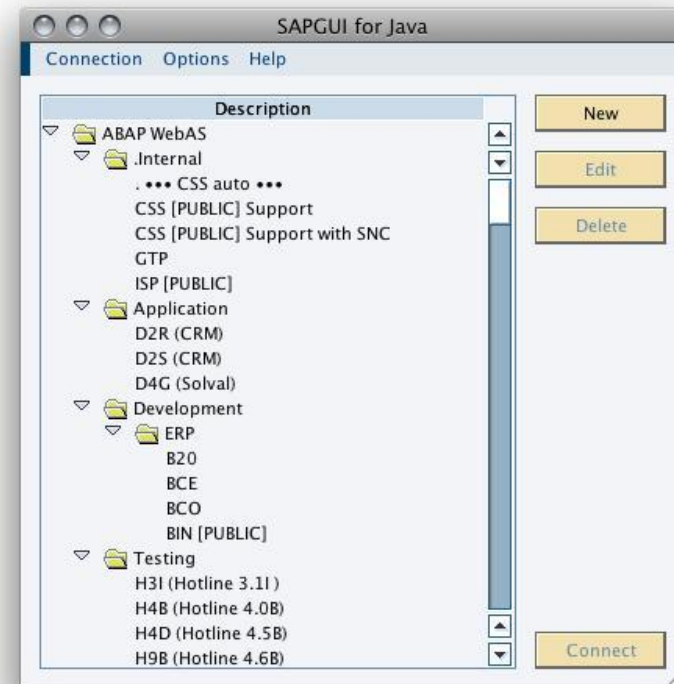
SAPGUI for Java

Connection Options Help

Description

ABAP WebAS
.Internal
. ••• CSS auto •••
CSS [PUBLIC] Support
CSS [PUBLIC] Support with SNC
GTP
ISP [PUBLIC]
Application
D2R (CRM)
D2S (CRM)
D4G (Solval)
Development
ERP
B20
BCE
BCO
BIN [PUBLIC]
Testing
H3I (Hotline 3.1I )
H4B (Hotline 4.0B)
H4D (Hotline 4.5B)
H9B (Hotline 4.6B)

New
Edit
Delete
Connect